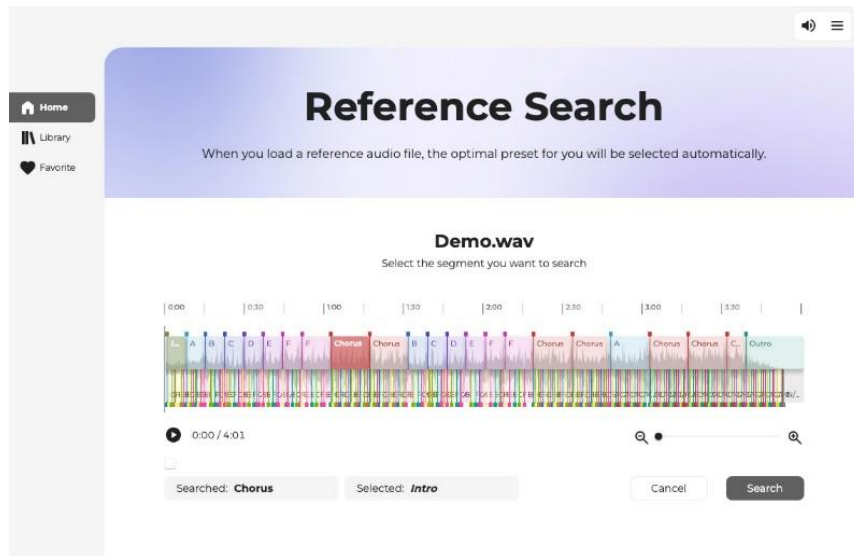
Home
Library
Favorite

Reference Search

When you load a reference audio file, the optimal preset for you will be selected automatically.

Demo.wav

Select the segment you want to search

0:00 0:30 1:00 1:30 2:00 2:30 3:00 3:30

I... A B C D E F F Chorus Chorus B C D E F F Chorus Chorus A Chorus Chorus C.. Outro

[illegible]

0:00 / 4:01

Searched: Chorus

Selected: Intro

Cancel

Search